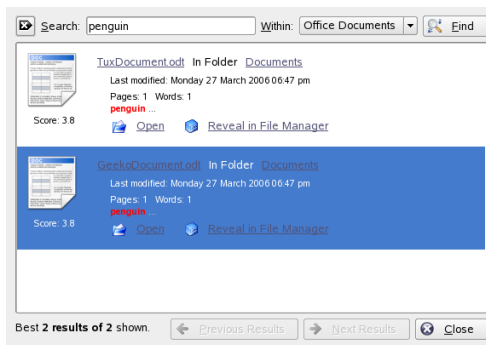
Search: penguin Within: Office Documents Find

TuxDocument.odt In Folder Documents
Last modified: Monday 27 March 2006 06:47 pm
Pages: 1 Words: 1
penguin ...
Score: 3.8
Open Reveal in File Manager

GeekoDocument.odt In Folder Documents
Last modified: Monday 27 March 2006 06:47 pm
Pages: 1 Words: 1
penguin ...
Score: 3.8
Open Reveal in File Manager

Best 2 results of 2 shown. Previous Results Next Results Close